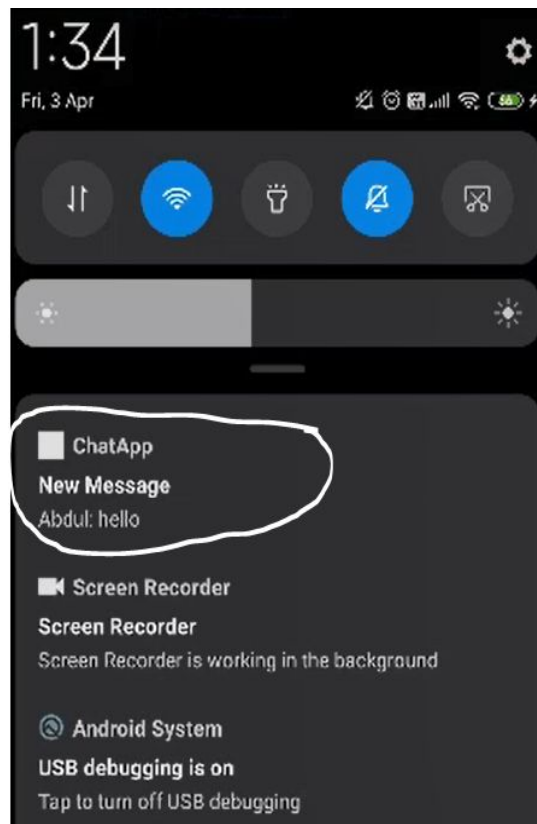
1:34

Fri, 3 Apr

ChatApp

New Message

Abdul: hello

Screen Recorder

Screen Recorder

Screen Recorder is working in the background

Android System

USB debugging is on

Tap to turn off USB debugging